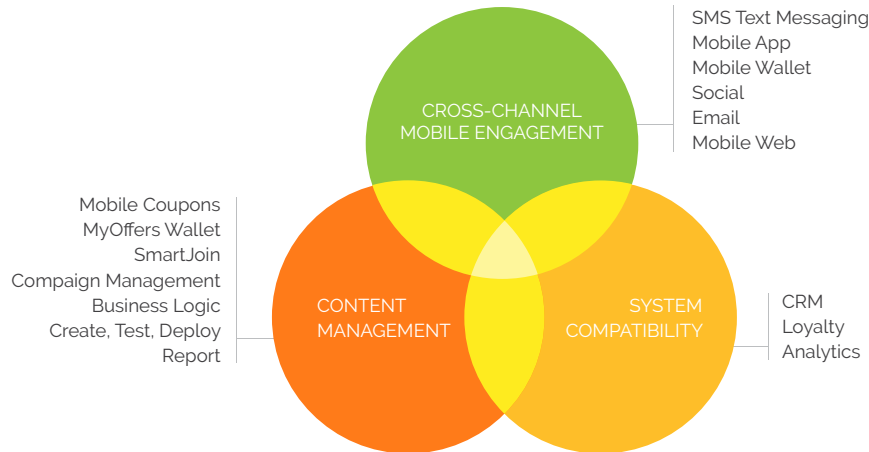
CROSS-CHANNEL MOBILE ENGAGEMENT

SMS Text Messaging
Mobile App
Mobile Wallet
Social
Email
Mobile Web

Mobile Coupons
MyOffers Wallet
SmartJoin
Compaign Management
Business Logic
Create, Test, Deploy
Report

CONTENT MANAGEMENT

SYSTEM COMPATIBILITY

CRM
Loyalty
Analytics